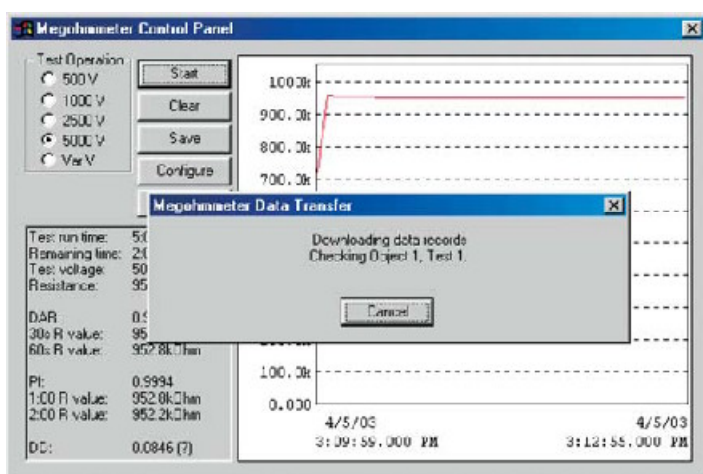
Megohmmeter Control Panel

Test Operation
500 V
1000 V
2500 V
5000 V
Var V

Start
Clear
Save
Configure

Test run time: 5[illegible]
Remaining time: 2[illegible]
Test voltage: 50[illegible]
Resistance: 95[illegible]

DAR: 0.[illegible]
30s R value: 95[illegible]
60s R value: 952.8kOhm

PI: 0.9994
1:00 R value: 952.8kOhm
2:00 R value: 952.2kOhm

DD: 0.0846 (?)

1000.0k
900.0k
800.0k
700.0k
100.0k
0.000
4/5/03
3:09:55.000 PM
4/5/03
3:12:55.000 PM

Megohmmeter Data Transfer

Downloading data records
Checking Object 1, Test 1.

Cancel